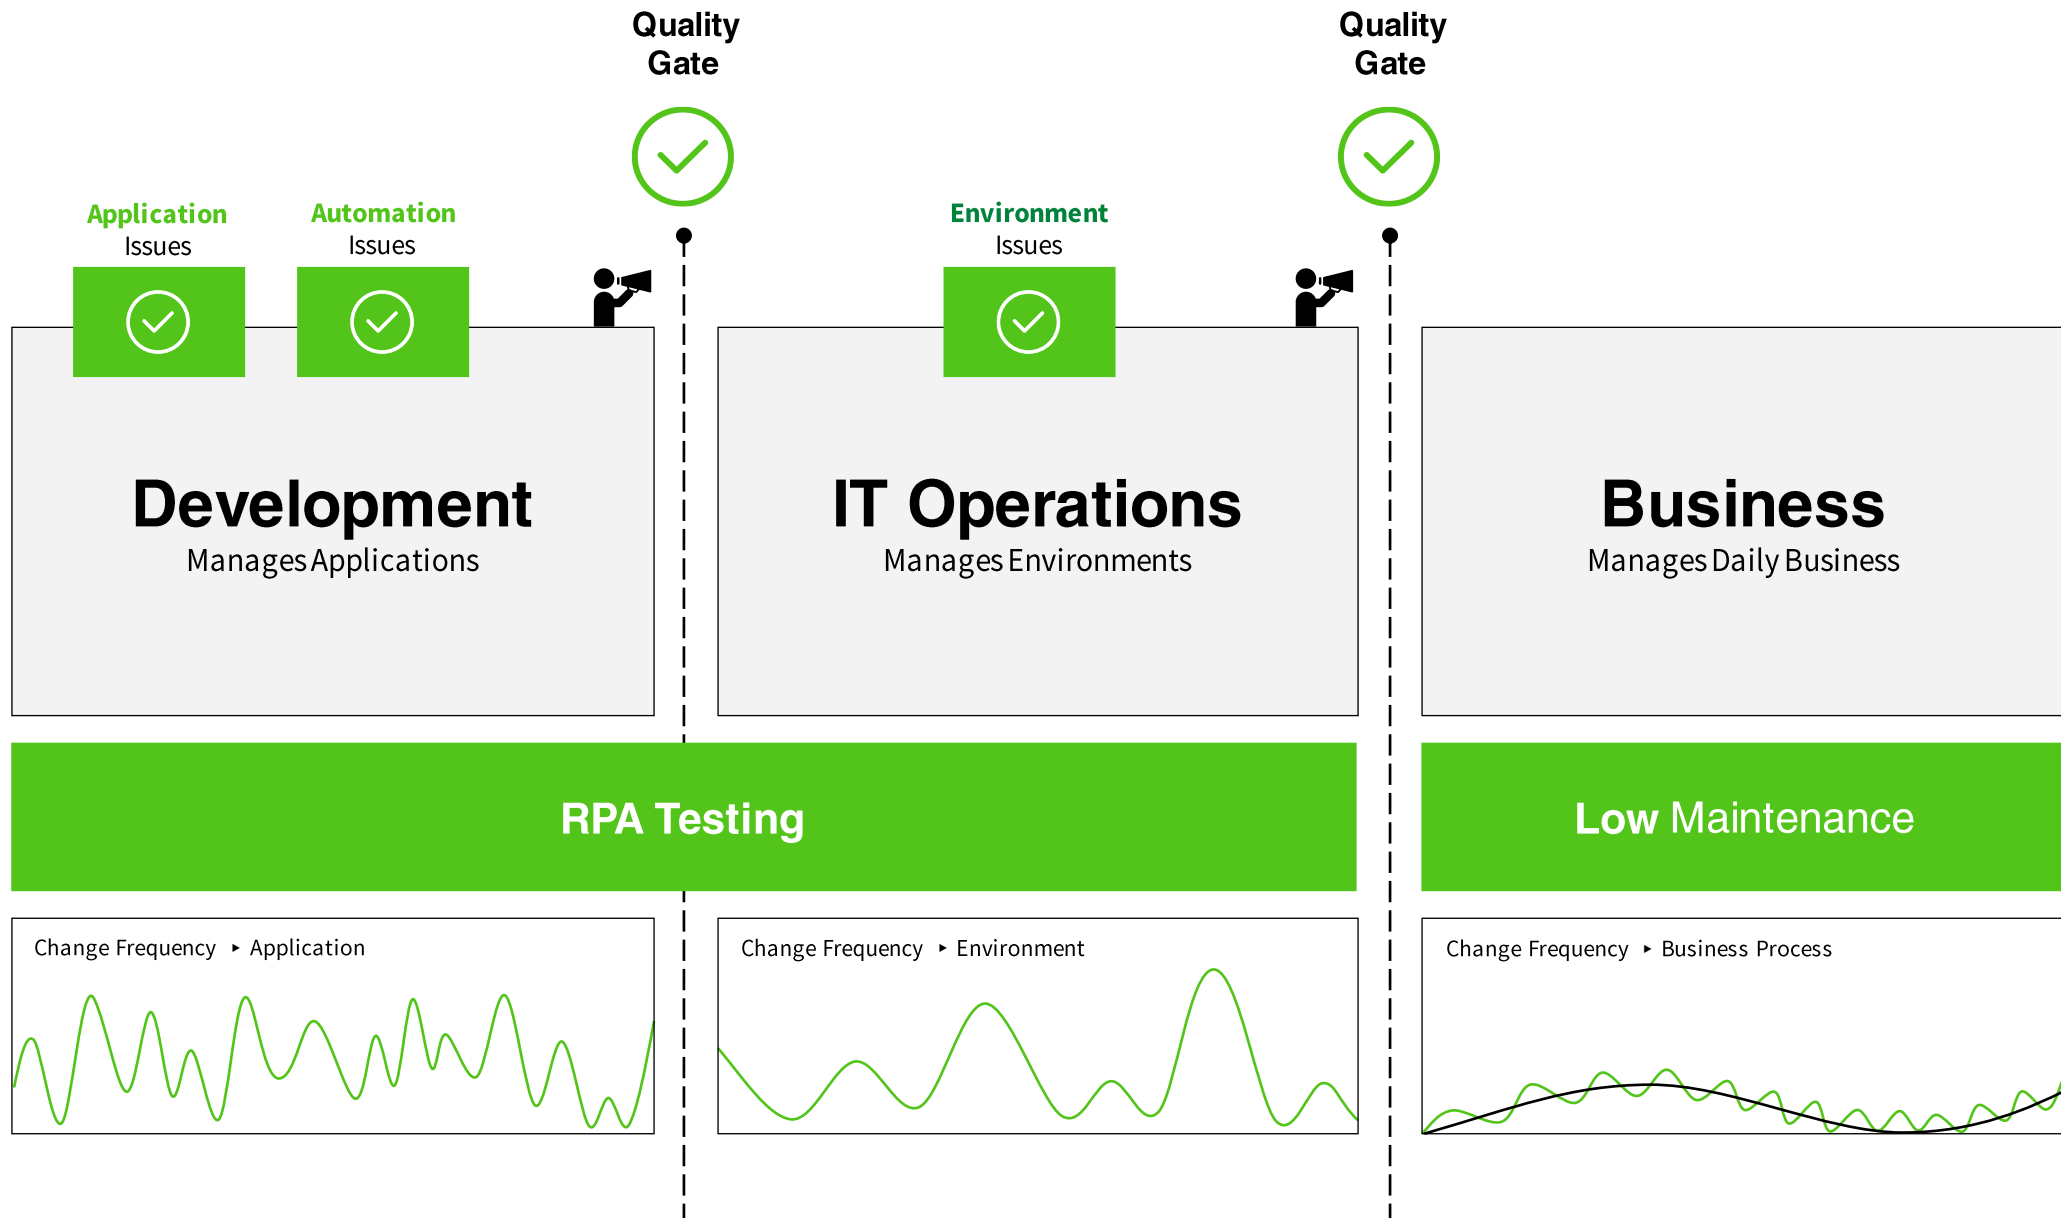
Quality Gate

Quality Gate

Application Issues

Automation Issues

Environment Issues

Development
Manages Applications

IT Operations
Manages Environments

Business
Manages Daily Business

RPA Testing

Low Maintenance

Change Frequency ‣ Application

Change Frequency ‣ Environment

Change Frequency ‣ Business Process